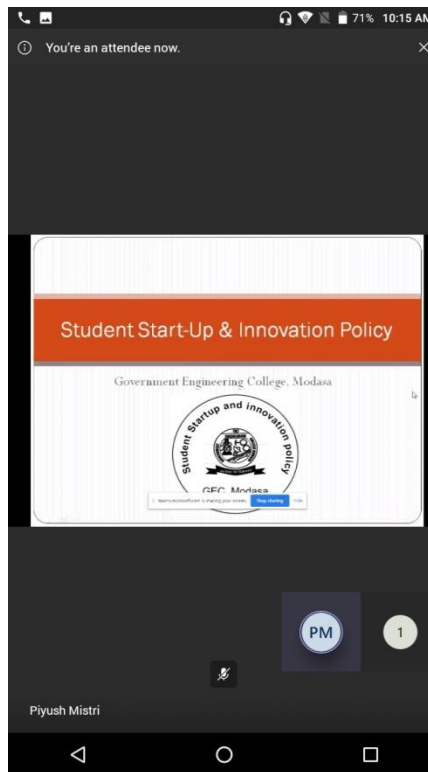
71% 10:15 AM

You're an attendee now.

Student Start-Up & Innovation Policy

Government Engineering College, Modasa

Student Startup and Innovation policy

GEC Modasa

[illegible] is sharing your screen. Stop sharing Hide

PM

1

Piyush Mistri